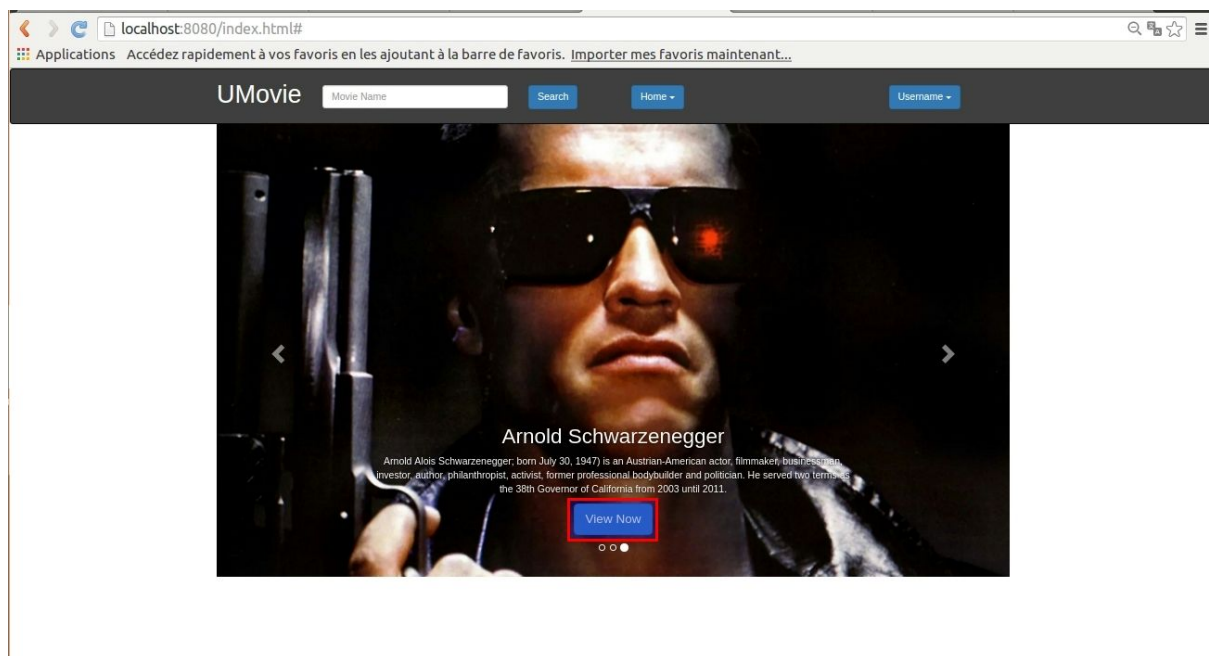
localhost:8080/index.html#

Applications Accédez rapidement à vos favoris en les ajoutant à la barre de favoris. Importer mes favoris maintenant...

UMovie Movie Name Search Home Username

Arnold Schwarzenegger

Arnold Alois Schwarzenegger; born July 30, 1947) is an Austrian-American actor, filmmaker, businessman, investor, author, philanthropist, activist, former professional bodybuilder and politician. He served two terms as the 38th Governor of California from 2003 until 2011.

View Now